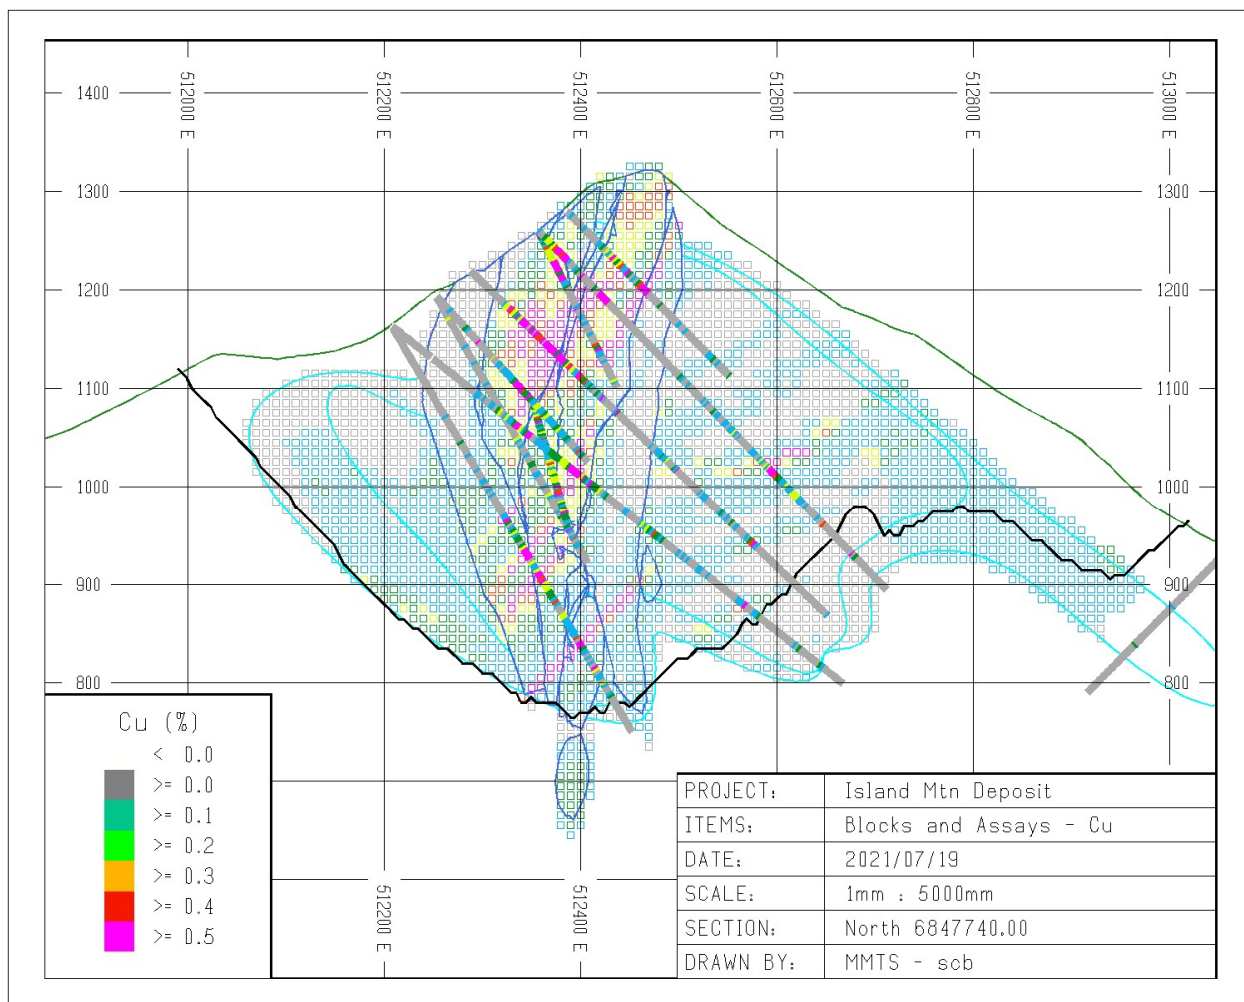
512000 E
512200 E
512400 E
512600 E
512800 E
513000 E

1400
1300
1200
1100
1000
900
800

1300
1200
1100
1000
900
800

Cu (%)
< 0.0
>= 0.0
>= 0.1
>= 0.2
>= 0.3
>= 0.4
>= 0.5

512200 E
512400 E

| PROJECT: | Island Mtn Deposit |
|---|---|
| ITEMS: | Blocks and Assays - Cu |
| DATE: | 2021/07/19 |
| SCALE: | 1mm : 5000mm |
| SECTION: | North 6847740.00 |
| DRAWN BY: | MMTS - scb |